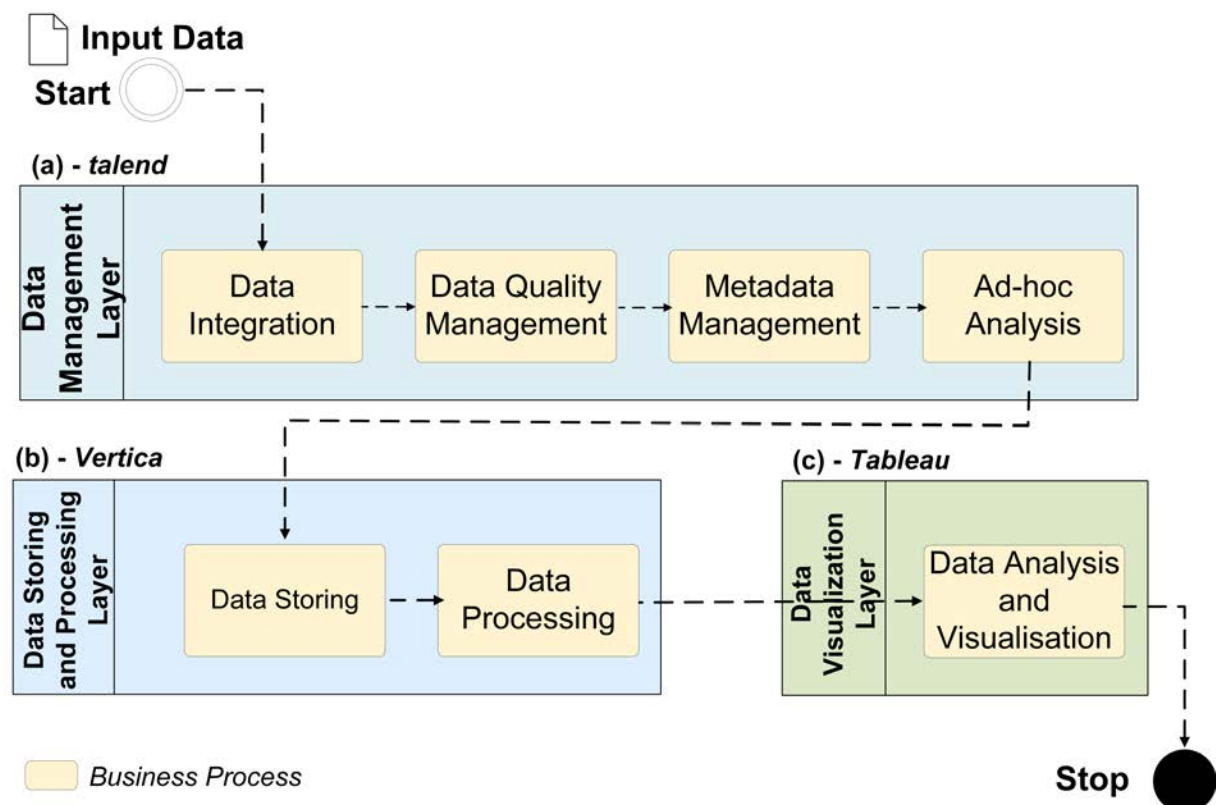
Input Data

Start

(a) - *talend*

Data Management Layer

Data Integration

Data Quality Management

Metadata Management

Ad-hoc Analysis

(b) - *Vertica*

Data Storing and Processing Layer

Data Storing

Data Processing

(c) - *Tableau*

Data Visualization Layer

Data Analysis and Visualisation

Stop

*Business Process*